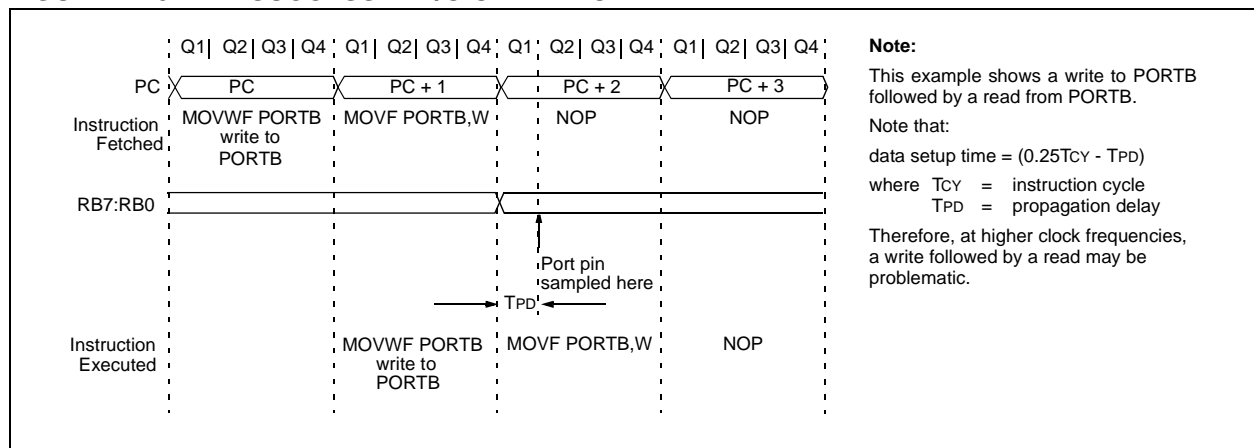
Q1 | Q2 | Q3 | Q4 | Q1 | Q2 | Q3 | Q4 | Q1 | Q2 | Q3 | Q4 | Q1 | Q2 | Q3 | Q4

PC

PC

PC + 1

PC + 2

PC + 3

Instruction Fetched

MOVWF PORTB write to PORTB

MOVF PORTB,W

NOP

NOP

RB7:RB0

Port pin sampled here

TPD

Instruction Executed

MOVWF PORTB write to PORTB

MOVF PORTB,W

NOP

Note:

This example shows a write to PORTB followed by a read from PORTB.

Note that:

data setup time = (0.25TCY - TPD)

where TCY = instruction cycle
TPD = propagation delay

Therefore, at higher clock frequencies, a write followed by a read may be problematic.